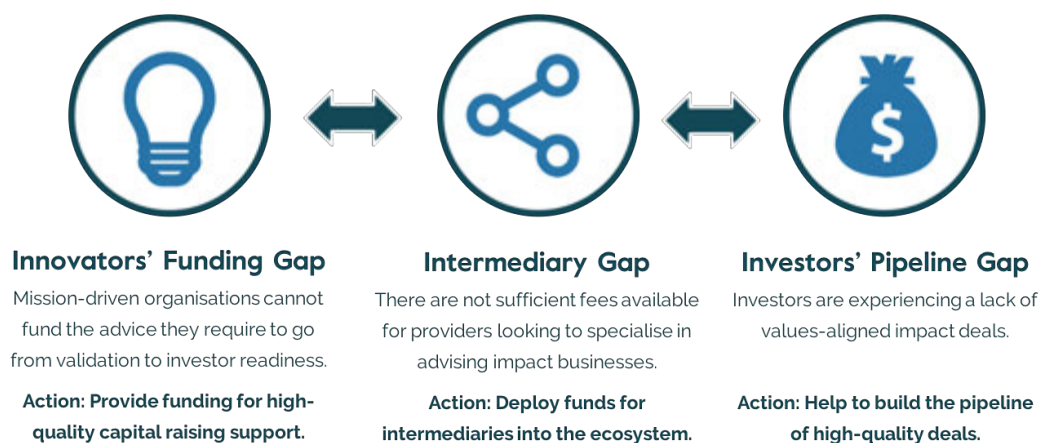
Innovators' Funding Gap

Mission-driven organisations cannot fund the advice they require to go from validation to investor readiness.

Action: Provide funding for high-quality capital raising support.

Intermediary Gap

There are not sufficient fees available for providers looking to specialise in advising impact businesses.

Action: Deploy funds for intermediaries into the ecosystem.

Investors' Pipeline Gap

Investors are experiencing a lack of values-aligned impact deals.

Action: Help to build the pipeline of high-quality deals.

$